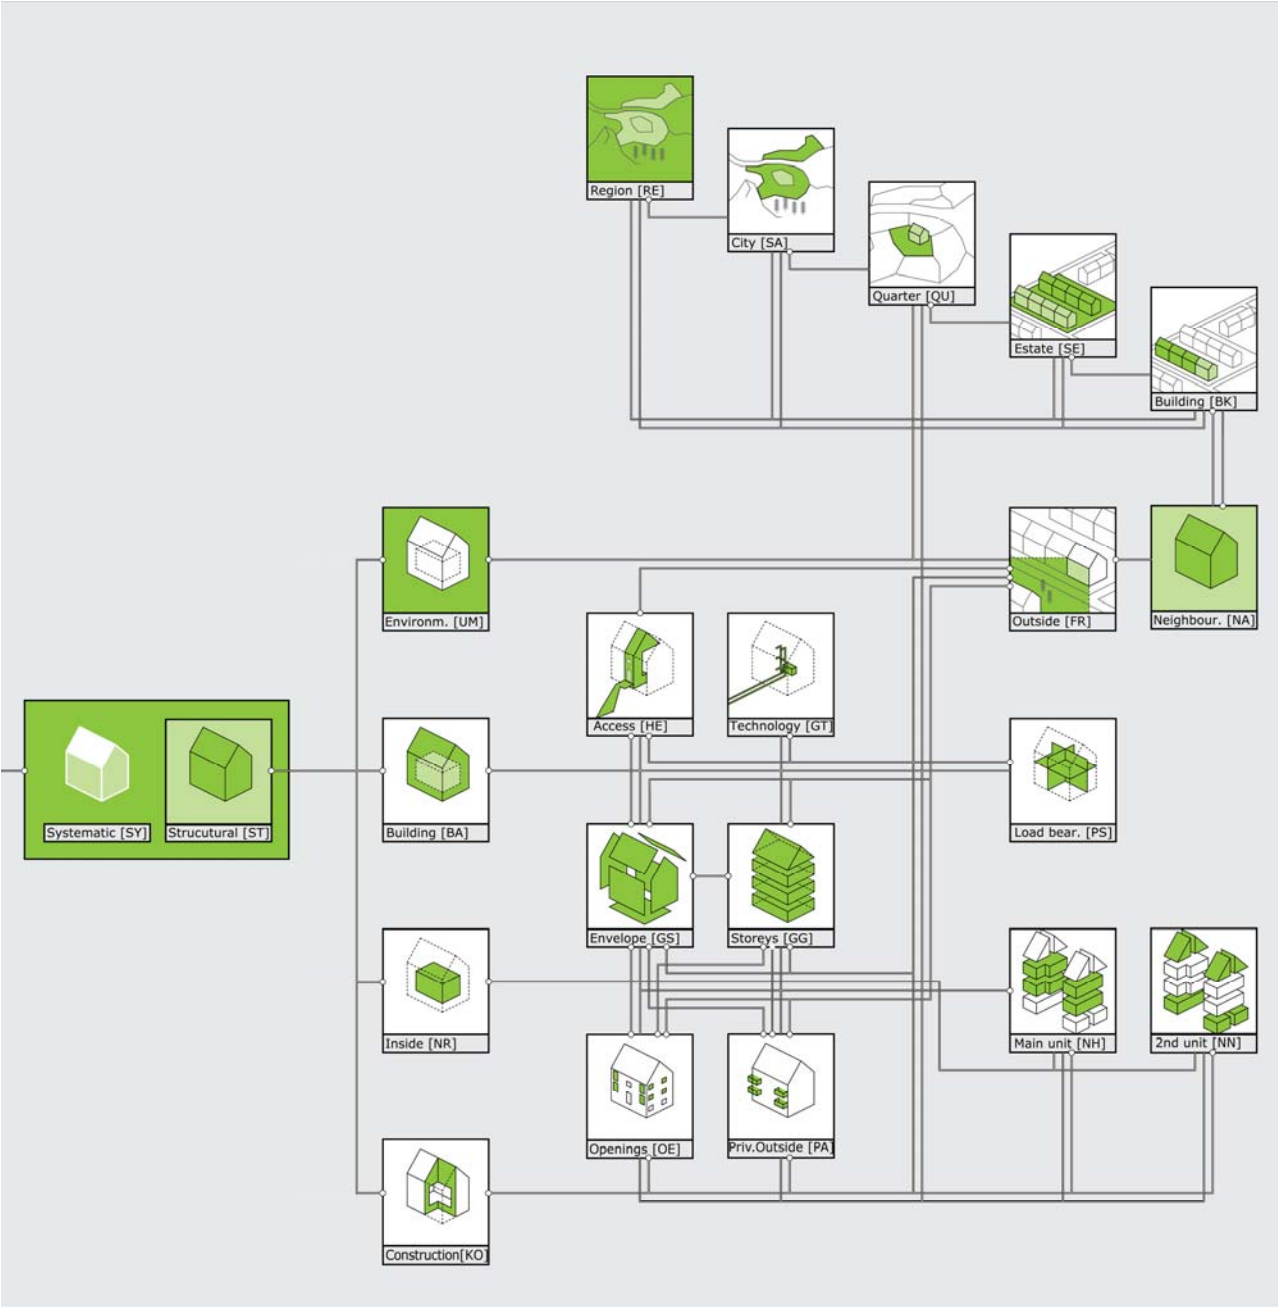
Region [RE]

City [SA]

Quarter [QU]

Estate [SE]

Building [BK]

Environm. [UM]

Outside [FR]

Neighbour. [NA]

Access [HE]

Technology [GT]

Systematic [SY]

Strucutural [ST]

Building [BA]

Load bear. [PS]

Envelope [GS]

Storeys [GG]

Inside [NR]

Main unit [NH]

2nd unit [NN]

Openings [OE]

Priv.Outside [PA]

Construction[KO]